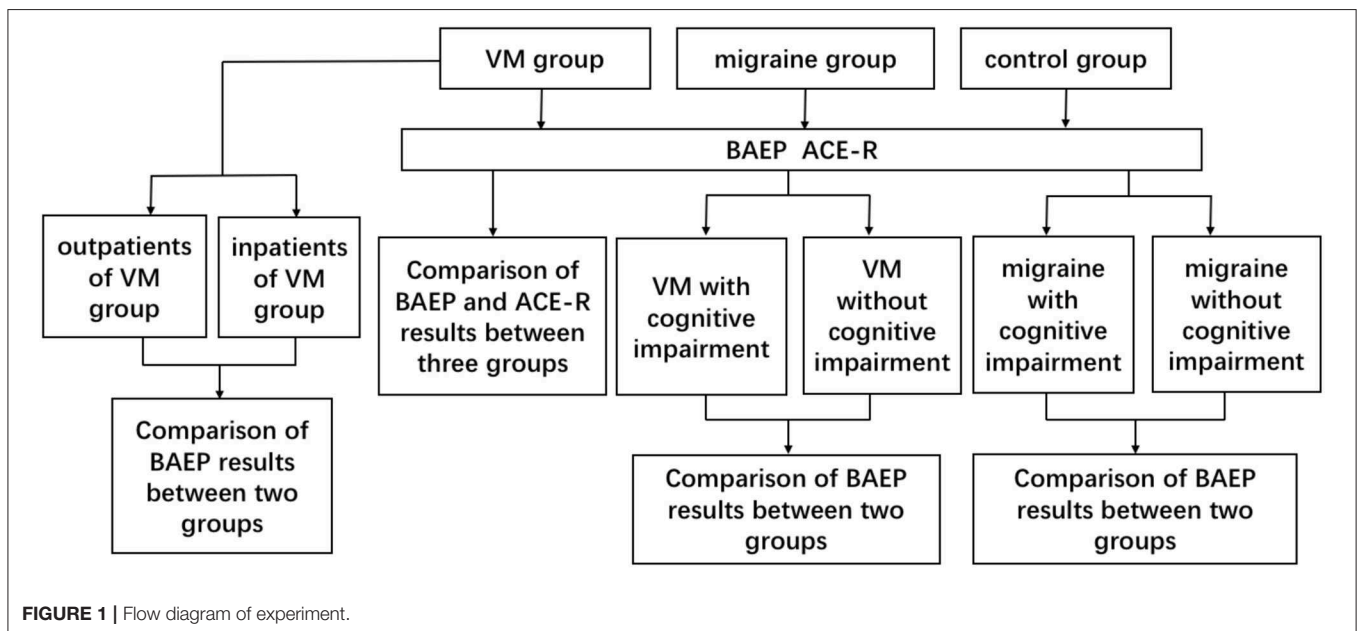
VM group

migraine group

control group

BAEP ACE-R

outpatients of VM group

inpatients of VM group

Comparison of BAEP results between two groups

Comparison of BAEP and ACE-R results between three groups

VM with cognitive impairment

VM without cognitive impairment

Comparison of BAEP results between two groups

migraine with cognitive impairment

migraine without cognitive impairment

Comparison of BAEP results between two groups

FIGURE 1 | Flow diagram of experiment.